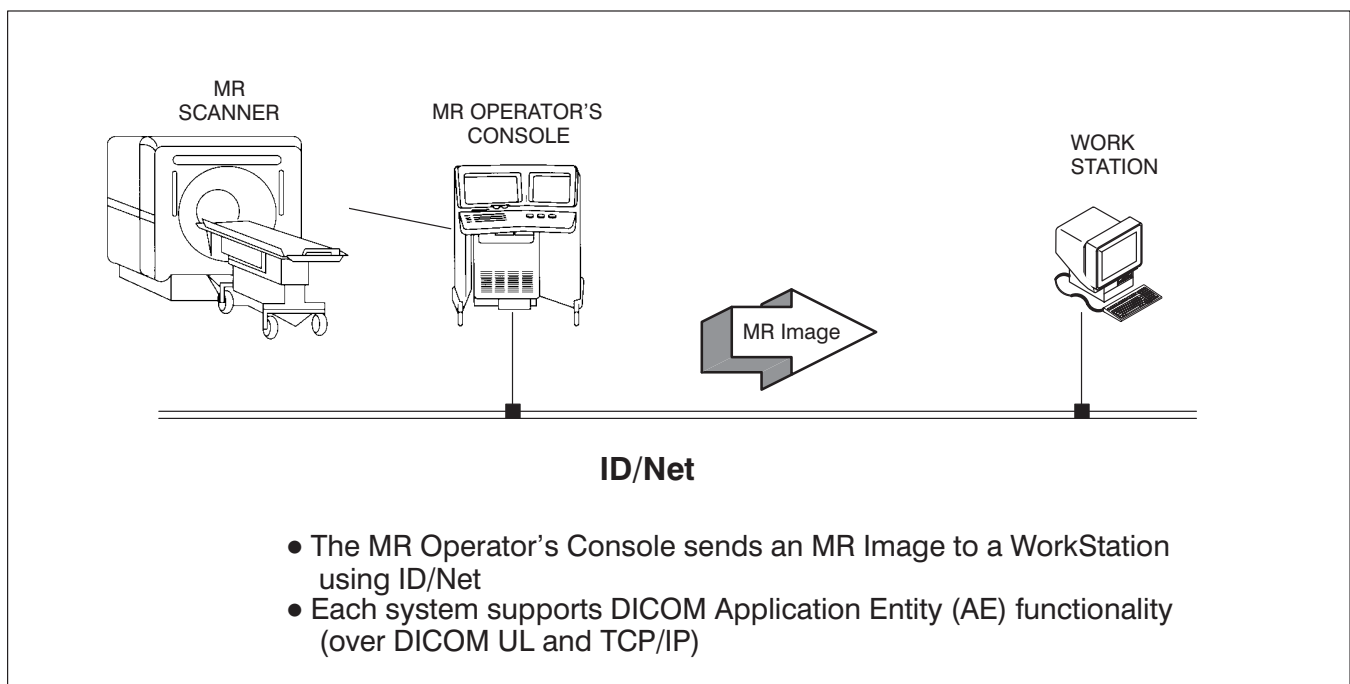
MR SCANNER

MR OPERATOR'S CONSOLE

WORK STATION

MR Image

ID/Net

● The MR Operator's Console sends an MR Image to a WorkStation using ID/Net
● Each system supports DICOM Application Entity (AE) functionality (over DICOM UL and TCP/IP)